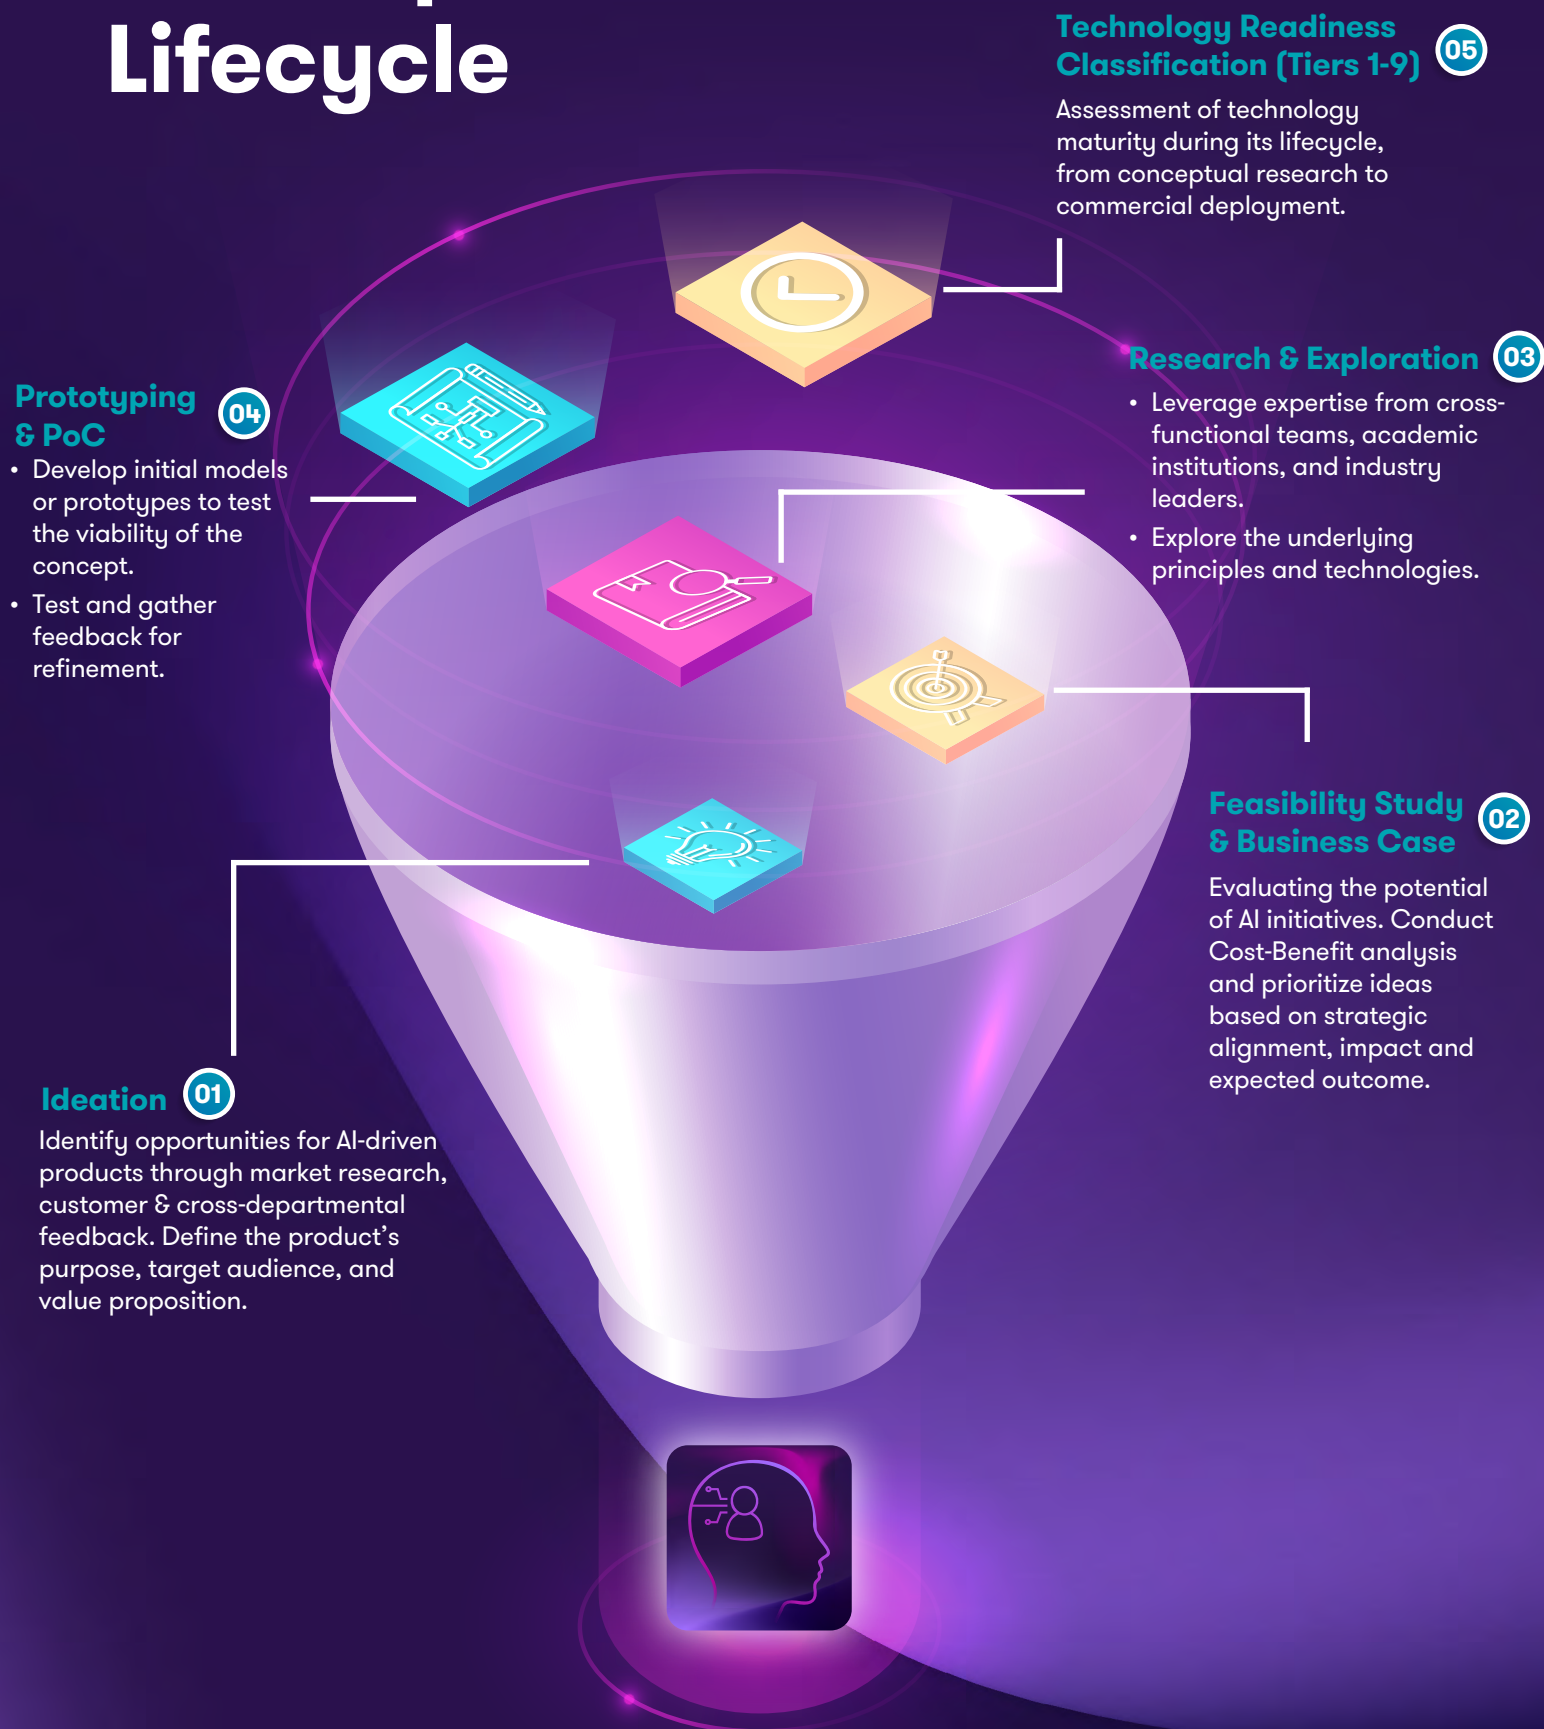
Lifecycle

Technology Readiness Classification (Tiers 1-9) 05

Assessment of technology maturity during its lifecycle, from conceptual research to commercial deployment.

Prototyping & PoC 04

• Develop initial models or prototypes to test the viability of the concept.
• Test and gather feedback for refinement.

Research & Exploration 03

• Leverage expertise from cross-functional teams, academic institutions, and industry leaders.
• Explore the underlying principles and technologies.

Feasibility Study & Business Case 02

Evaluating the potential of AI initiatives. Conduct Cost-Benefit analysis and prioritize ideas based on strategic alignment, impact and expected outcome.

Ideation 01

Identify opportunities for AI-driven products through market research, customer & cross-departmental feedback. Define the product's purpose, target audience, and value proposition.